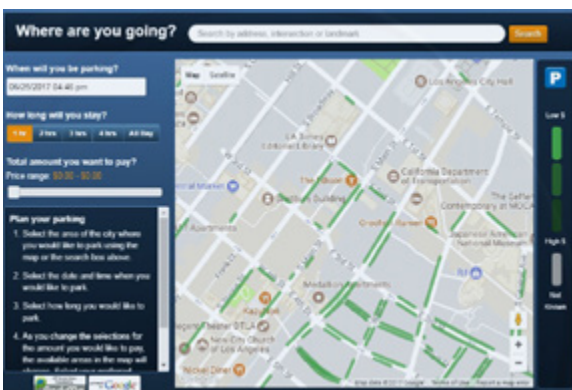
Where are you going?

Search by address, intersection or landmark

Search

When will you be parking?

06/25/2017 04:40 pm

How long will you stay?

1 hr 2 hrs 3 hrs 4 hrs All Day

Total amount you want to pay?

Price range: $0.00 - $0.00

Plan your parking

1. Select the area of the city where you would like to park using the map or the search box above.

2. Select the date and time when you would like to park.

3. Select how long you would like to park.

4. As you change the selections for the amount you would like to pay, the available areas in the map will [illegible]

Map Satellite

LA Times

California Department of Transportation

The Broad

Grand Park

Apartments

Medallion

Cathedral

New City Church of Los Angeles

P

Low $

High $

Not Known

Map data ©2017 Google Terms of Use Report a map error